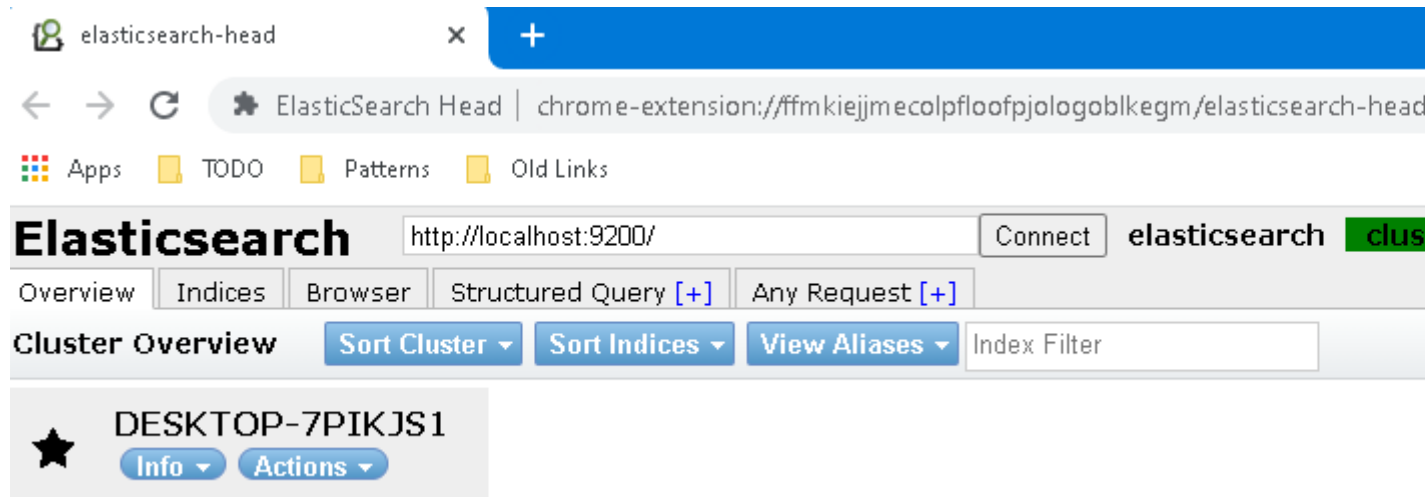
elasticsearch-head ×

ElasticSearch Head | chrome-extension://ffmkiejjmecolpfloofpjologoblkegm/elasticsearch-head

Apps TODO Patterns Old Links

Elasticsearch http://localhost:9200/ Connect elasticsearch clus

Overview Indices Browser Structured Query [+] Any Request [+]

Cluster Overview Sort Cluster Sort Indices View Aliases Index Filter

DESKTOP-7PIKJS1
Info Actions